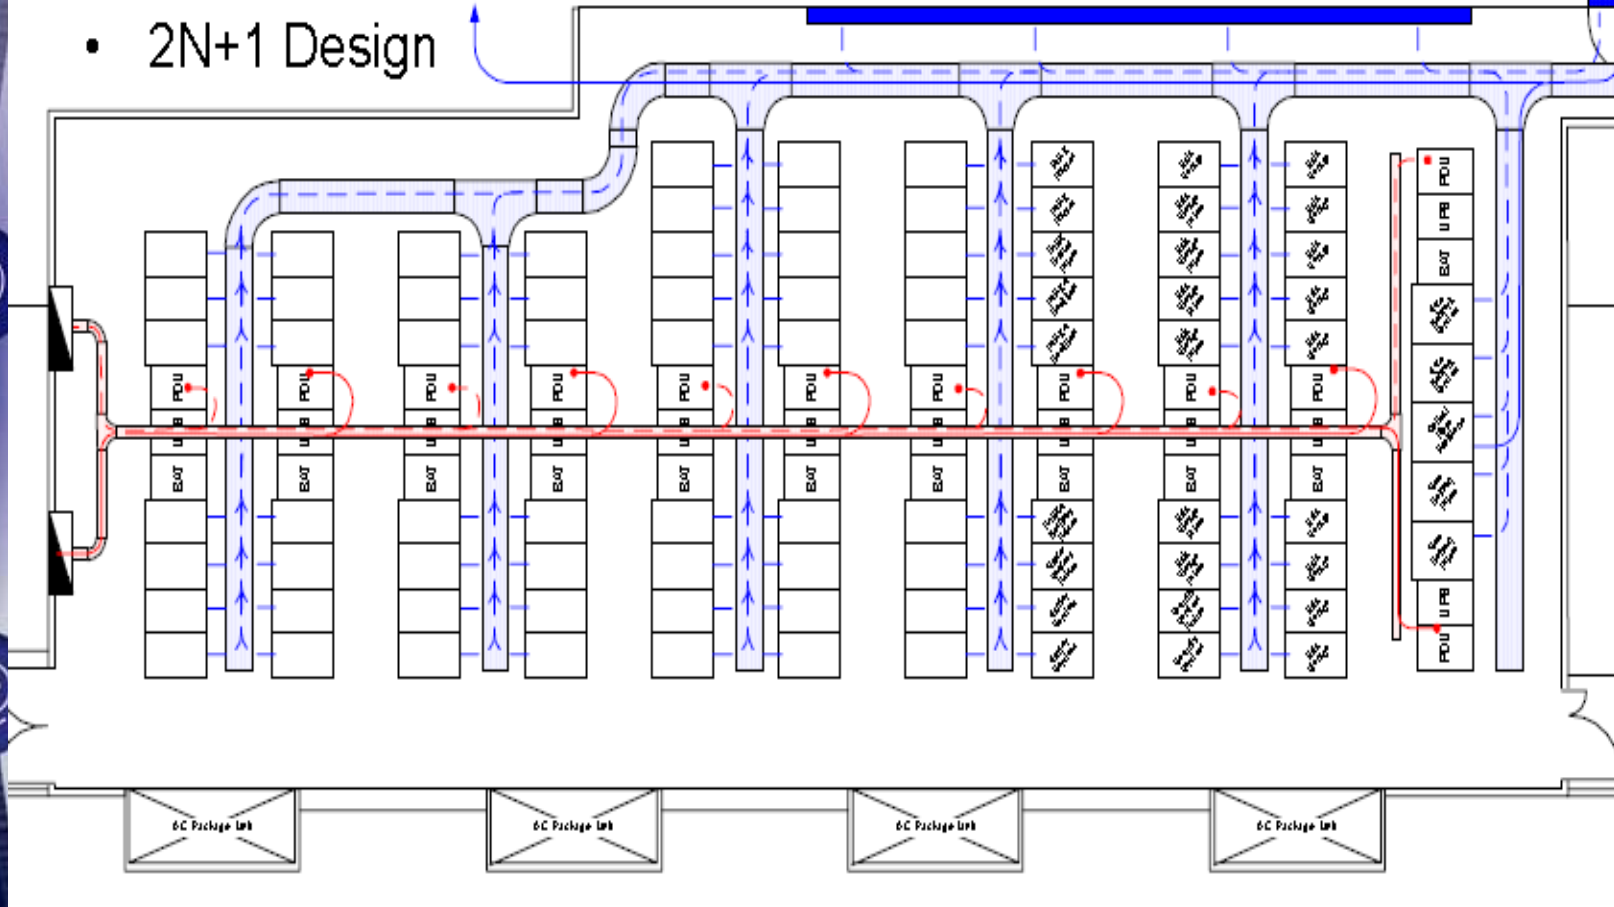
• 2N+1 Design

PDU
UPB
BAT
PDU
UPB
BAT
PDU
UPB
BAT
PDU
UPB
BAT
PDU
UPB
BAT
PDU
UPB
BAT
PDU
UPB
BAT
PDU
UPB
BAT
PDU
UPB
BAT
PDU
UPB
BAT

PDU
UPB
BAT
UPB
PDU

AC Package Unit
AC Package Unit
AC Package Unit
AC Package Unit